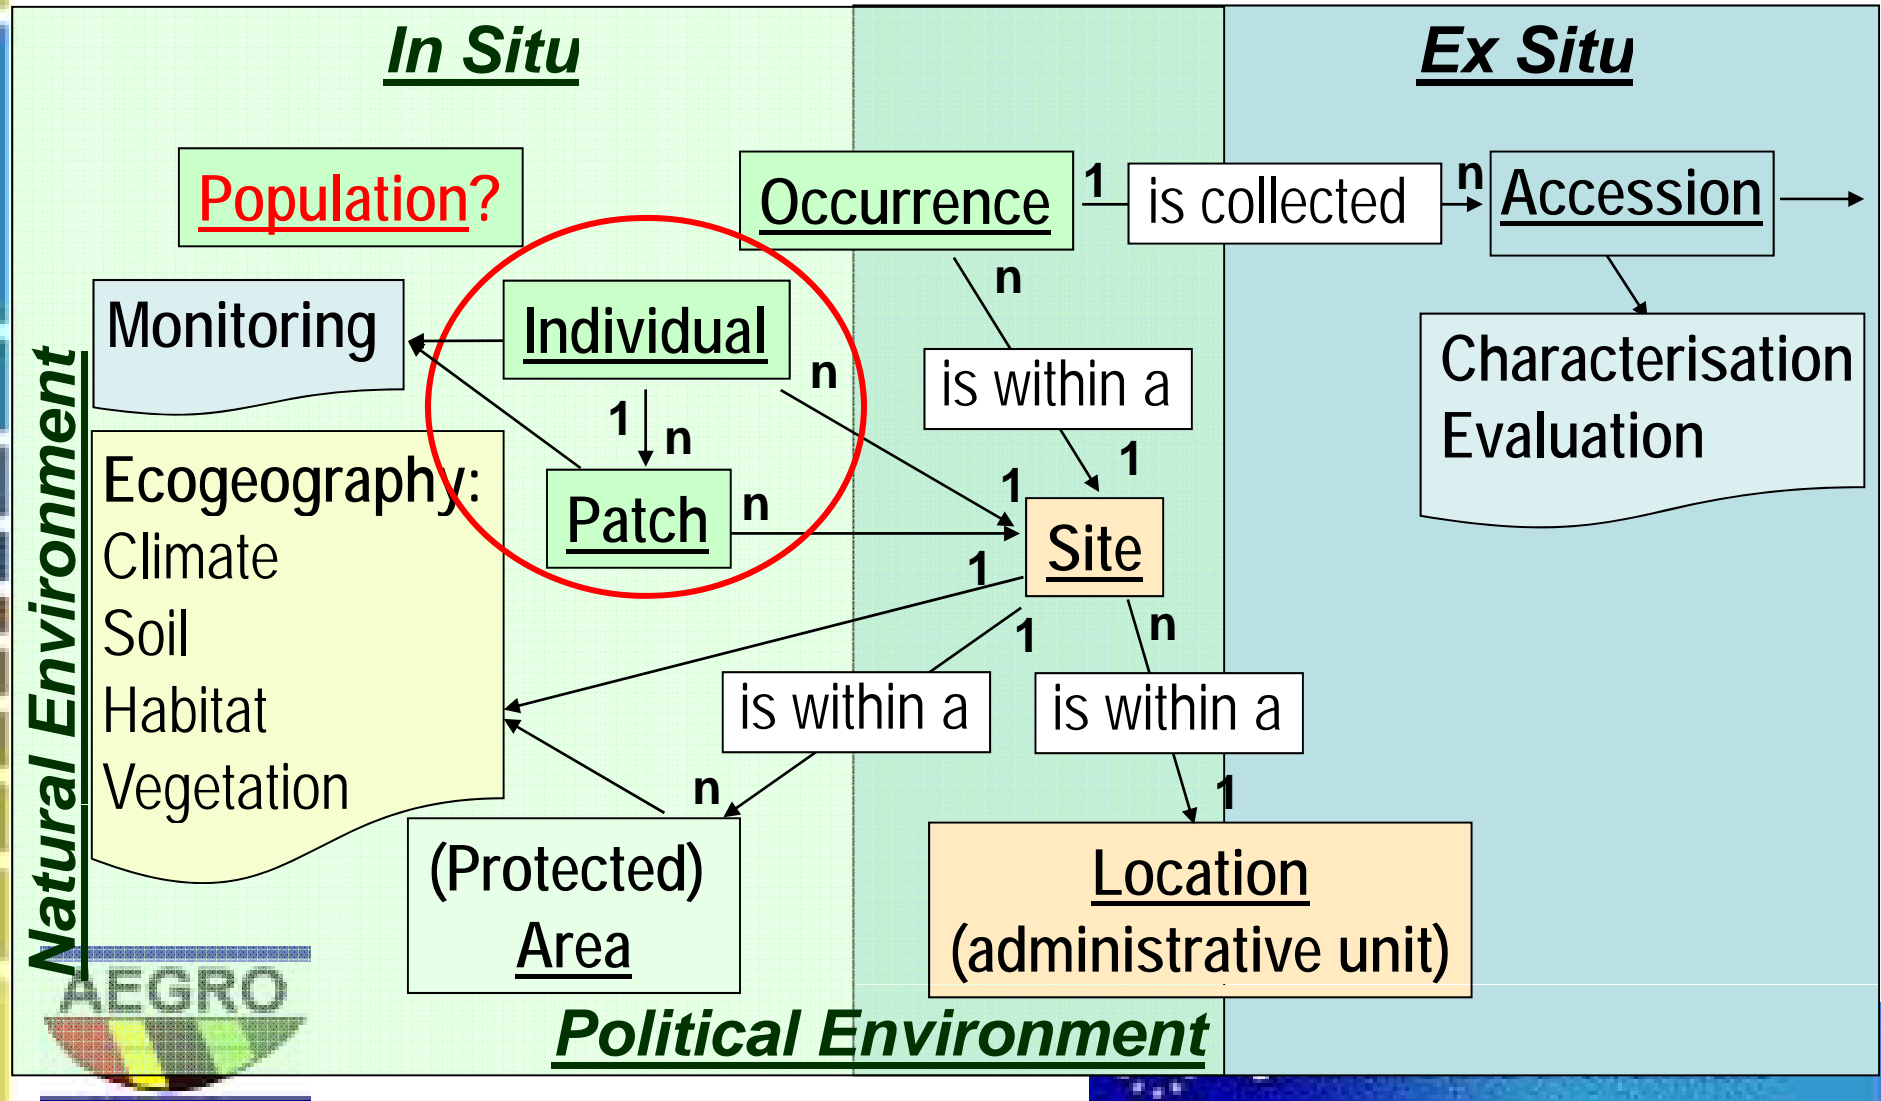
In Situ

Ex Situ

Population?

Occurrence

1

is collected

n

Accession

Monitoring

Individual

n

n

is within a

Characterisation Evaluation

1

n

1

Ecogeography:
Climate
Soil
Habitat
Vegetation

Patch

n

1

Site

1

1

n

is within a

is within a

n

1

(Protected) Area

Location (administrative unit)

Natural Environment

Political Environment

AEGRO